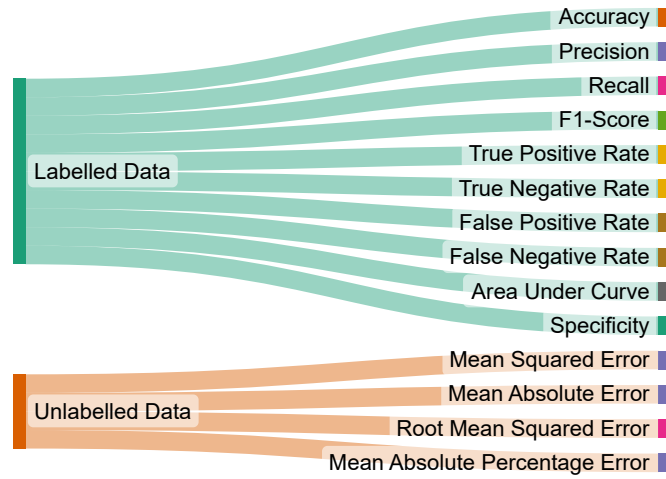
Labelled Data
Accuracy
Precision
Recall
F1-Score
True Positive Rate
True Negative Rate
False Positive Rate
False Negative Rate
Area Under Curve
Specificity
Unlabelled Data
Mean Squared Error
Mean Absolute Error
Root Mean Squared Error
Mean Absolute Percentage Error